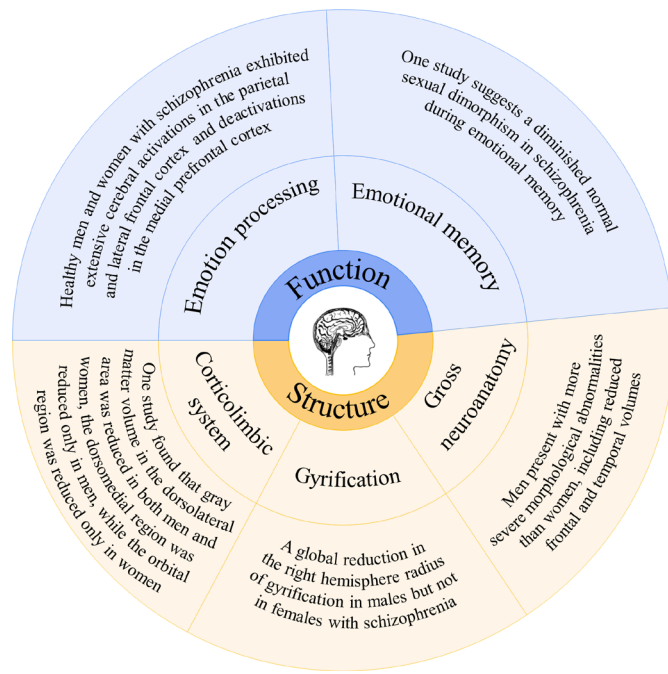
Function

Structure

Emotion processing

Healthy men and women with schizophrenia exhibited extensive cerebral activations in the parietal and lateral frontal cortex and deactivations in the medial prefrontal cortex

Emotional memory

One study suggests a diminished normal sexual dimorphism in schizophrenia during emotional memory

Gross neuroanatomy

Men present with more severe morphological abnormalities than women, including reduced frontal and temporal volumes

Gyrification

A global reduction in the right hemisphere radius of gyrification in males but not in females with schizophrenia

Corticolimbic system

One study found that gray matter volume in the dorsolateral area was reduced in both men and women, the dorsomedial region was reduced only in men, while the orbital region was reduced only in women